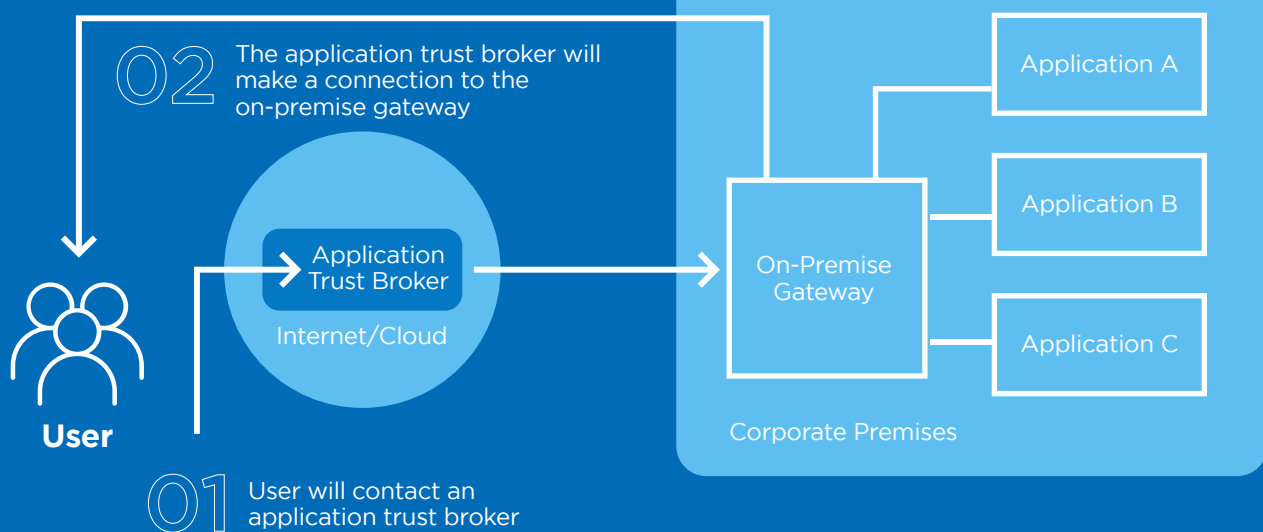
02 The application trust broker will make a connection to the on-premise gateway

Application A

Application B

Application C

On-Premise Gateway

Application Trust Broker

Internet/Cloud

User

Corporate Premises

01 User will contact an application trust broker